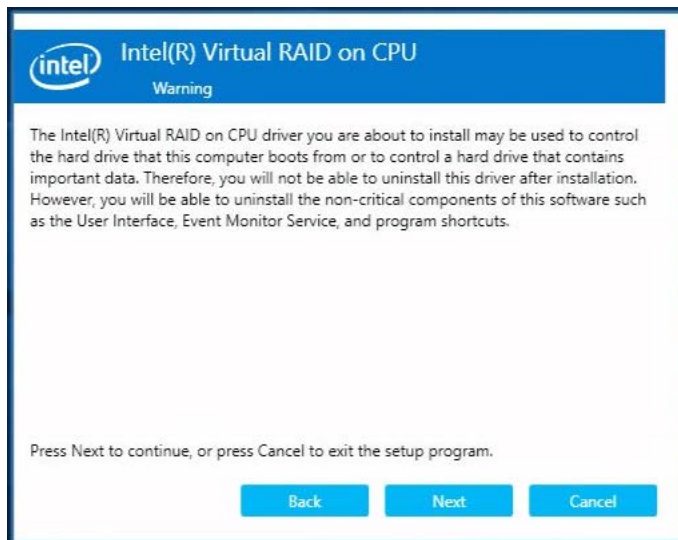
intel

Intel(R) Virtual RAID on CPU

Warning

The Intel(R) Virtual RAID on CPU driver you are about to install may be used to control the hard drive that this computer boots from or to control a hard drive that contains important data. Therefore, you will not be able to uninstall this driver after installation. However, you will be able to uninstall the non-critical components of this software such as the User Interface, Event Monitor Service, and program shortcuts.

Press Next to continue, or press Cancel to exit the setup program.

Back

Next

Cancel